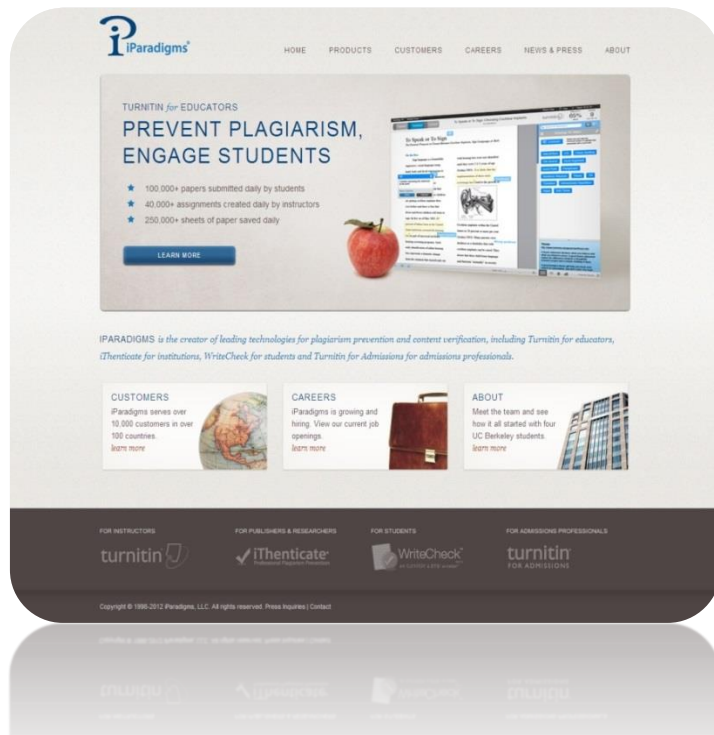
iParadigms®

HOME PRODUCTS CUSTOMERS CAREERS NEWS & PRESS ABOUT

TURNITIN for EDUCATORS

PREVENT PLAGIARISM, ENGAGE STUDENTS

★ 100,000+ papers submitted daily by students
★ 40,000+ assignments created daily by instructors
★ 250,000+ sheets of paper saved daily

LEARN MORE

To Speak or To Sign

IPARADIGMS is the creator of leading technologies for plagiarism prevention and content verification, including Turnitin for educators, iThenticate for institutions, WriteCheck for students and Turnitin for Admissions for admissions professionals.

CUSTOMERS
iParadigms serves over 10,000 customers in over 100 countries.
learn more

CAREERS
iParadigms is growing and hiring. View our current job openings.
learn more

ABOUT
Meet the team and see how it all started with four UC Berkeley students.
learn more

FOR INSTRUCTORS
turnitin

FOR PUBLISHERS & RESEARCHERS
iThenticate
Professional Plagiarism Prevention

FOR STUDENTS
WriteCheck

FOR ADMISSIONS PROFESSIONALS
turnitin
FOR ADMISSIONS

Copyright © 1998-2012 iParadigms, LLC. All rights reserved. Press Inquiries | Contact